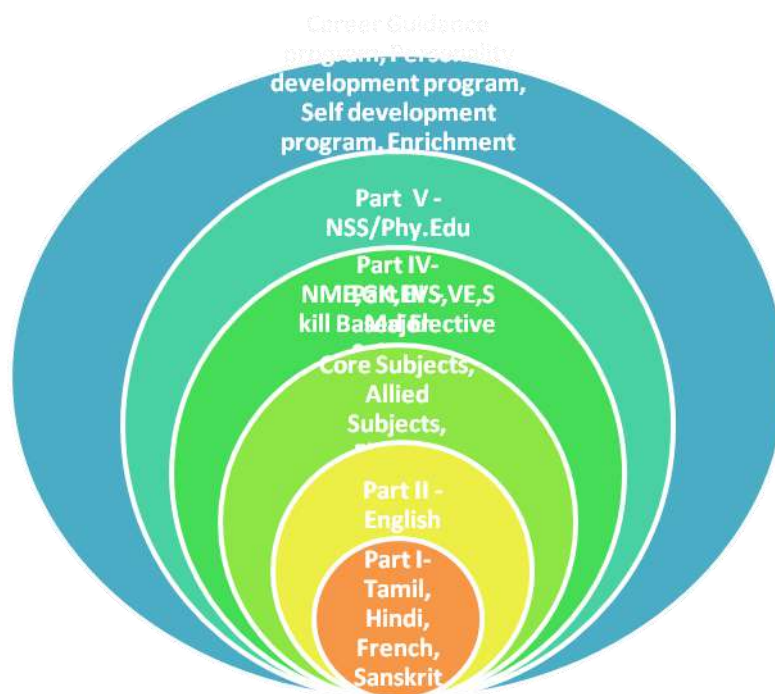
Career Guidance program, Personality development program, Self development program, Enrichment

Part V - NSS/Phy.Edu

Part IV- NMEC, GK, EVS, VE, Skill Based, Elective

Part III- Major

Core Subjects, Allied Subjects,

Part II - English

Part I- Tamil, Hindi, French, Sanskrit